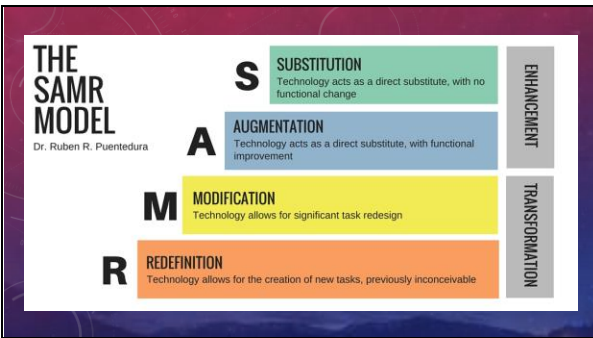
THE SAMR MODEL

Dr. Ruben R. Puentedura

S SUBSTITUTION
Technology acts as a direct substitute, with no functional change

A AUGMENTATION
Technology acts as a direct substitute, with functional improvement

M MODIFICATION
Technology allows for significant task redesign

R REDEFINITION
Technology allows for the creation of new tasks, previously inconceivable

ENHANCEMENT

TRANSFORMATION